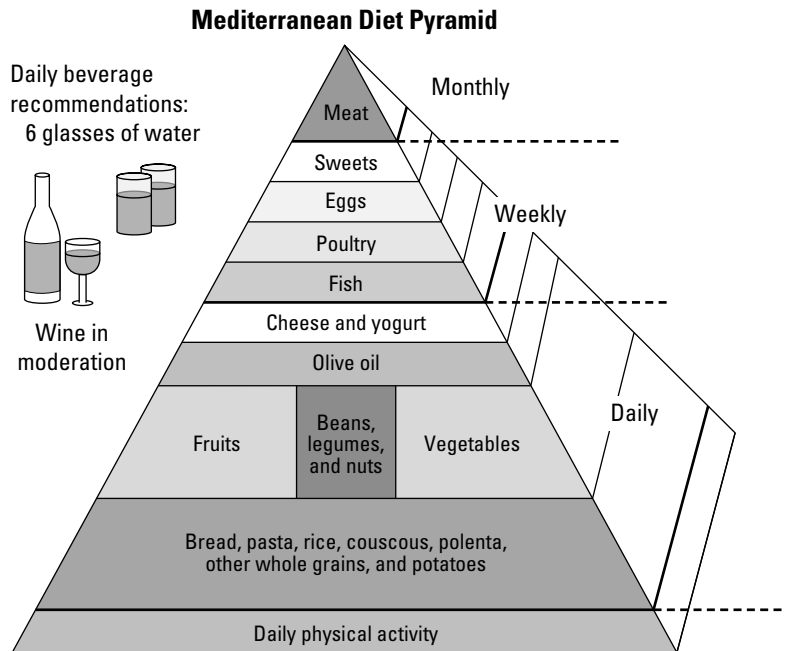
Mediterranean Diet Pyramid

Daily beverage recommendations:
6 glasses of water

Wine in moderation

Monthly

Meat

Sweets

Eggs

Weekly

Poultry

Fish

Cheese and yogurt

Olive oil

Fruits

Beans, legumes, and nuts

Vegetables

Daily

Bread, pasta, rice, couscous, polenta, other whole grains, and potatoes

Daily physical activity